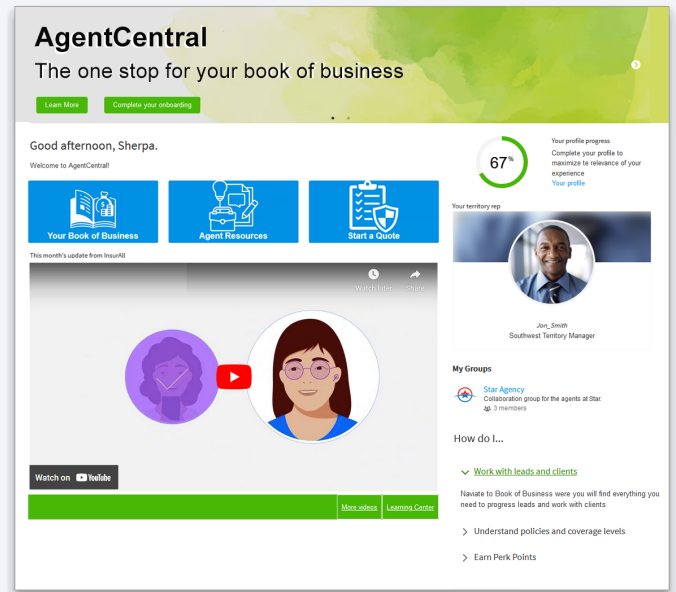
AgentCentral

The one stop for your book of business

Learn More

Complete your onboarding

Good afternoon, Sherpa.

Welcome to AgentCentral!

Your Book of Business

Agent Resources

Start a Quote

This month's update from InsurAll

Watch later

Share

Watch on YouTube

More videos

Learning Center

67%

Your profile progress

Complete your profile to maximize te relevance of your experience

Your profile

Your territory rep

Jon_Smith

Southwest Territory Manager

My Groups

Star Agency

Collaboration group for the agents at Star.

3 members

How do I...

Work with leads and clients

Naviate to Book of Business were you will find everything you need to progress leads and work with clients

Understand policies and coverage levels

Earn Perk Points